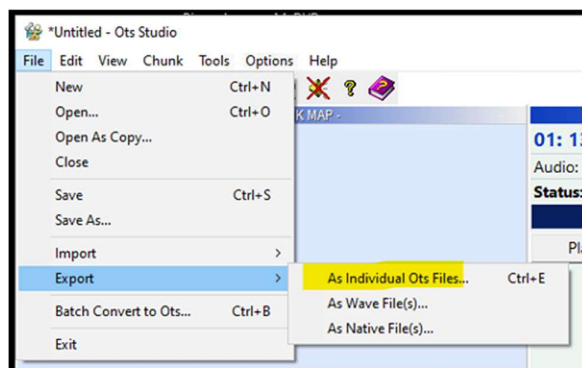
*Untitled - Ots Studio

File Edit View Chunk Tools Options Help

New Ctrl+N
Open... Ctrl+O
Open As Copy...
Close

Save Ctrl+S
Save As...

Import >
Export >

Batch Convert to Ots... Ctrl+B

Exit

As Individual Ots Files... Ctrl+E
As Wave File(s)...
As Native File(s)...

K MAP -

01: 1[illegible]
Audio: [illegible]
Status:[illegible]
Pl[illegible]